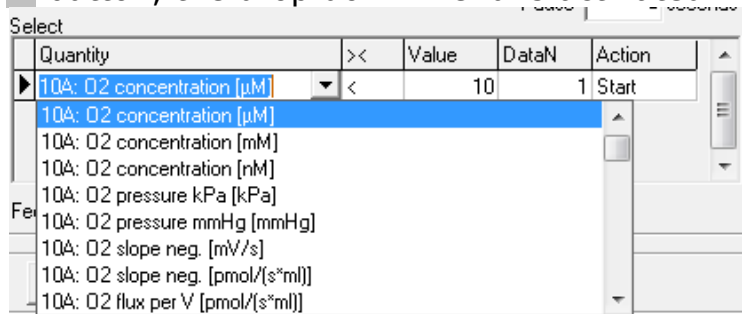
Select

| Quantity | >< | Value | DataN | Action |
|---|---|---|---|---|
| 10A: O2 concentration [µM] | < | 10 | 1 | Start |

10A: O2 concentration [µM]
10A: O2 concentration [mM]
10A: O2 concentration [nM]
10A: O2 pressure kPa [kPa]
10A: O2 pressure mmHg [mmHg]
10A: O2 slope neg. [mV/s]
10A: O2 slope neg. [pmol/(s*ml)]
10A: O2 flux per V [pmol/(s*ml)]

Fe